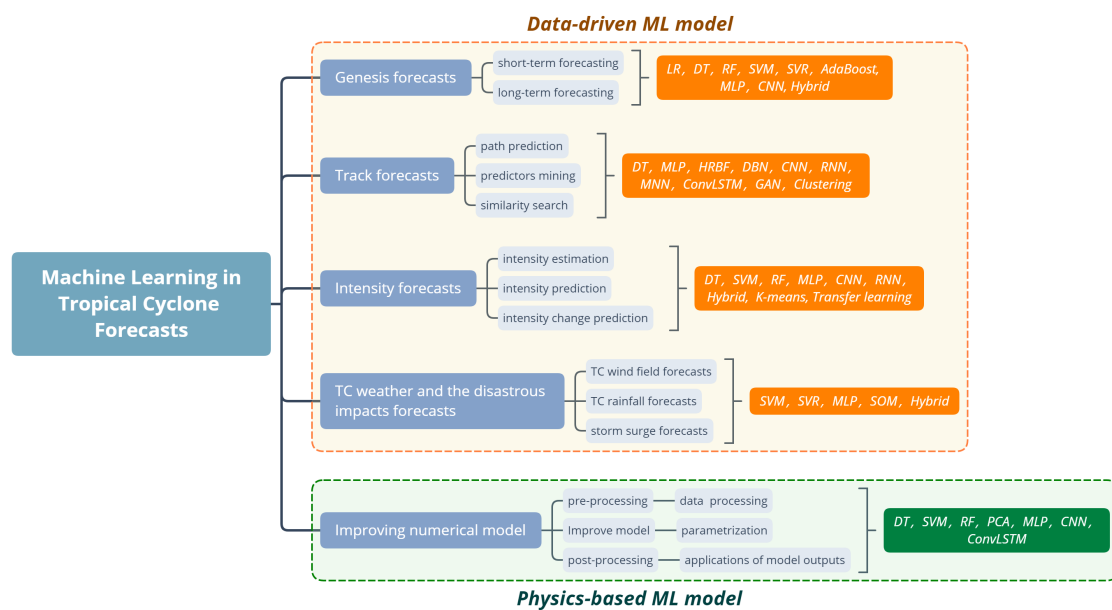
Data-driven ML model

Machine Learning in Tropical Cyclone Forecasts

Genesis forecasts
short-term forecasting
long-term forecasting
LR, DT, RF, SVM, SVR, AdaBoost, MLP, CNN, Hybrid

Track forecasts
path prediction
predictors mining
similarity search
DT, MLP, HRBF, DBN, CNN, RNN, MNN, ConvLSTM, GAN, Clustering

Intensity forecasts
intensity estimation
intensity prediction
intensity change prediction
DT, SVM, RF, MLP, CNN, RNN, Hybrid, K-means, Transfer learning

TC weather and the disastrous impacts forecasts
TC wind field forecasts
TC rainfall forecasts
storm surge forecasts
SVM, SVR, MLP, SOM, Hybrid

Improving numerical model
pre-processing — data processing
Improve model — parametrization
post-processing — applications of model outputs
DT, SVM, RF, PCA, MLP, CNN, ConvLSTM

Physics-based ML model